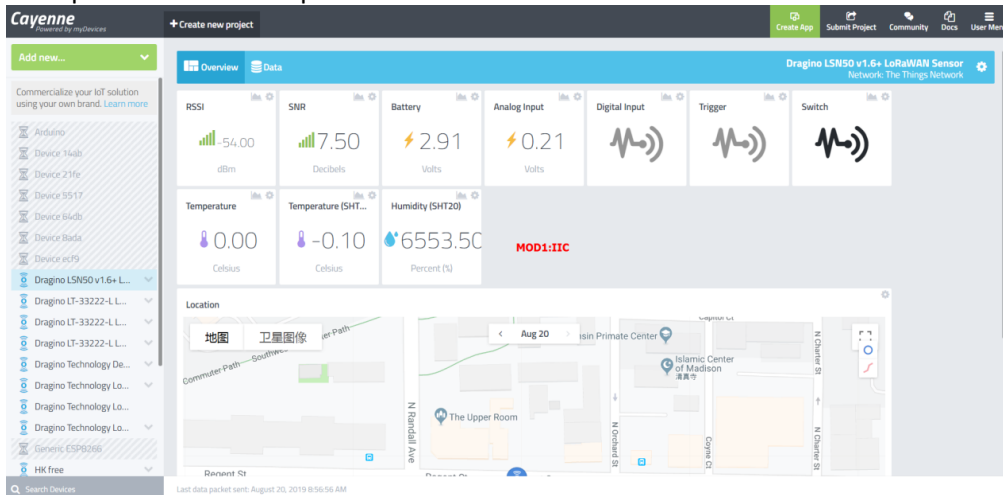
Cayenne
Powered by myDevices

+ Create new project

Create App Submit Project Community Docs User Menu

Add new...

Commercialize your IoT solution using your brand. Learn more

Arduino
Device 14ab
Device 21fe
Device 5517
Device 64db
Device 8ada
Device ecf9
Dragino LSN50 v1.6+ L...
Dragino LT-33222-L L...
Dragino LT-33222-L L...
Dragino LT-33222-L L...
Dragino Technology De...
Dragino Technology Lo...
Dragino Technology Lo...
Dragino Technology Lo...
Generic ESP8266
HK free

Search Devices

Overview Data

Dragino LSN50 v1.6+ LoRaWAN Sensor
Network: The Things Network

RSSI
-54.00
dBm

SNR
7.50
Decibels

Battery
2.91
Volts

Analog Input
0.21
Volts

Digital Input

Trigger

Switch

Temperature
0.00
Celsius

Temperature (SHT...
-0.10
Celsius

Humidity (SHT20)
6553.50
Percent (%)

MOD1:IIC

Location

地图 卫星图像

Aug 20

Commuter Path
Southwest Commuter Path
Capitol Ct
sin Primate Center
Islamic Center of Madison
清真寺
The Upper Room
N Randall Ave
N Orchard St
Coyne Ct
N Charter St
N Charter St
Regent St
Regent St

Last data packet sent: August 20, 2019 8:56:56 AM